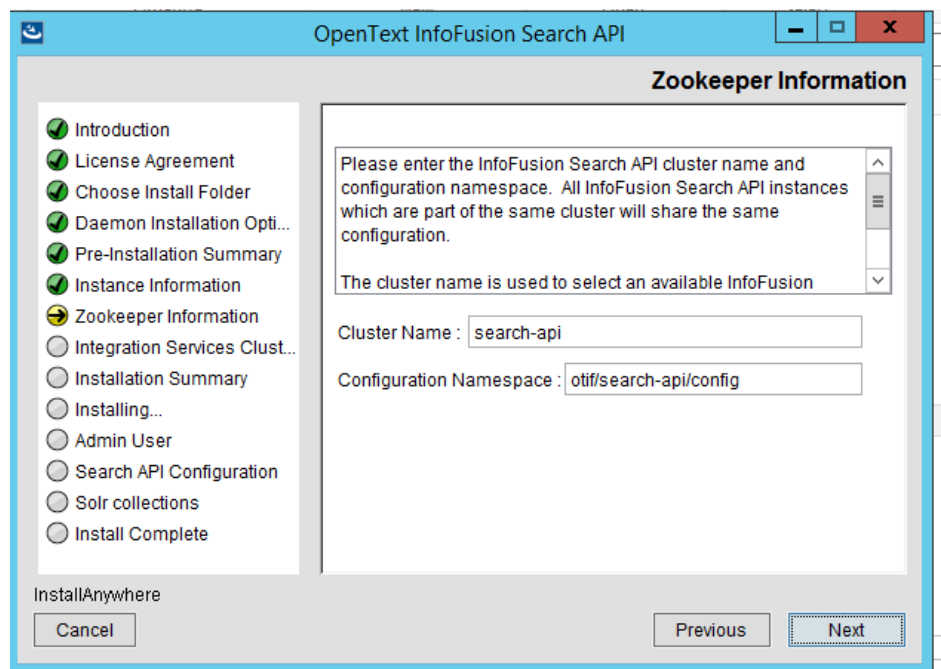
OpenText InfoFusion Search API

Zookeeper Information

Introduction
License Agreement
Choose Install Folder
Daemon Installation Opti...
Pre-Installation Summary
Instance Information
Zookeeper Information
Integration Services Clust...
Installation Summary
Installing...
Admin User
Search API Configuration
Solr collections
Install Complete

Please enter the InfoFusion Search API cluster name and configuration namespace. All InfoFusion Search API instances which are part of the same cluster will share the same configuration.

The cluster name is used to select an available InfoFusion

Cluster Name : search-api

Configuration Namespace : otif/search-api/config

InstallAnywhere

Cancel

Previous

Next